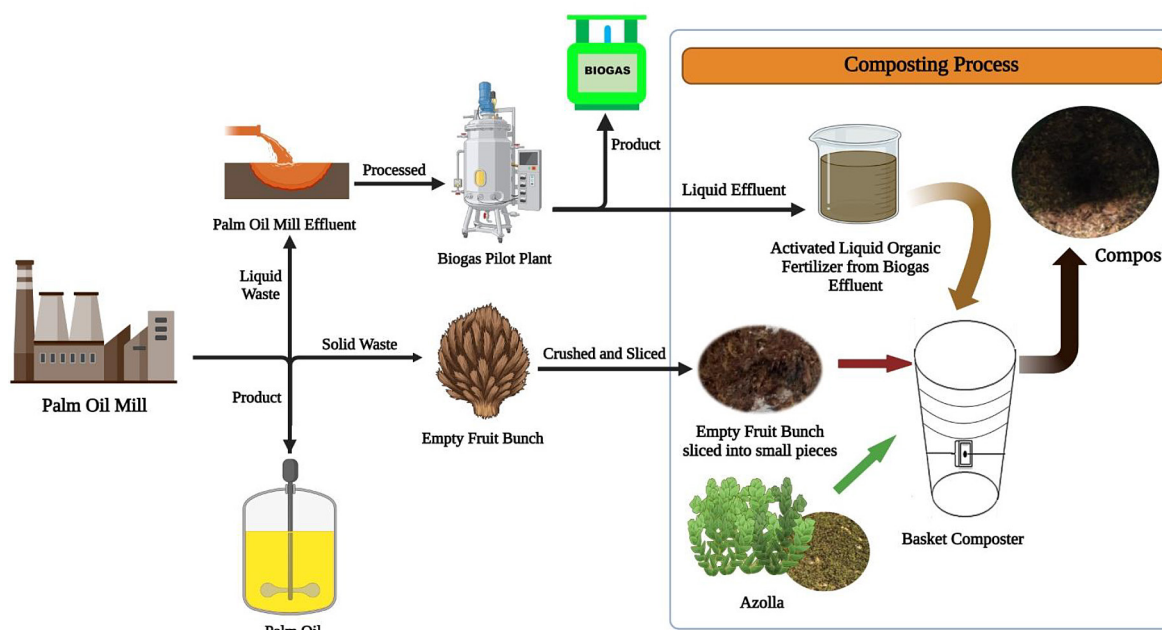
BIOGAS

Composting Process

Product

Processed

Liquid Effluent

Palm Oil Mill Effluent

Biogas Pilot Plant

Activated Liquid Organic Fertilizer from Biogas Effluent

Compos

Liquid Waste

Solid Waste

Crushed and Sliced

Palm Oil Mill

Product

Empty Fruit Bunch

Empty Fruit Bunch sliced into small pieces

Basket Composter

Azolla

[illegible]